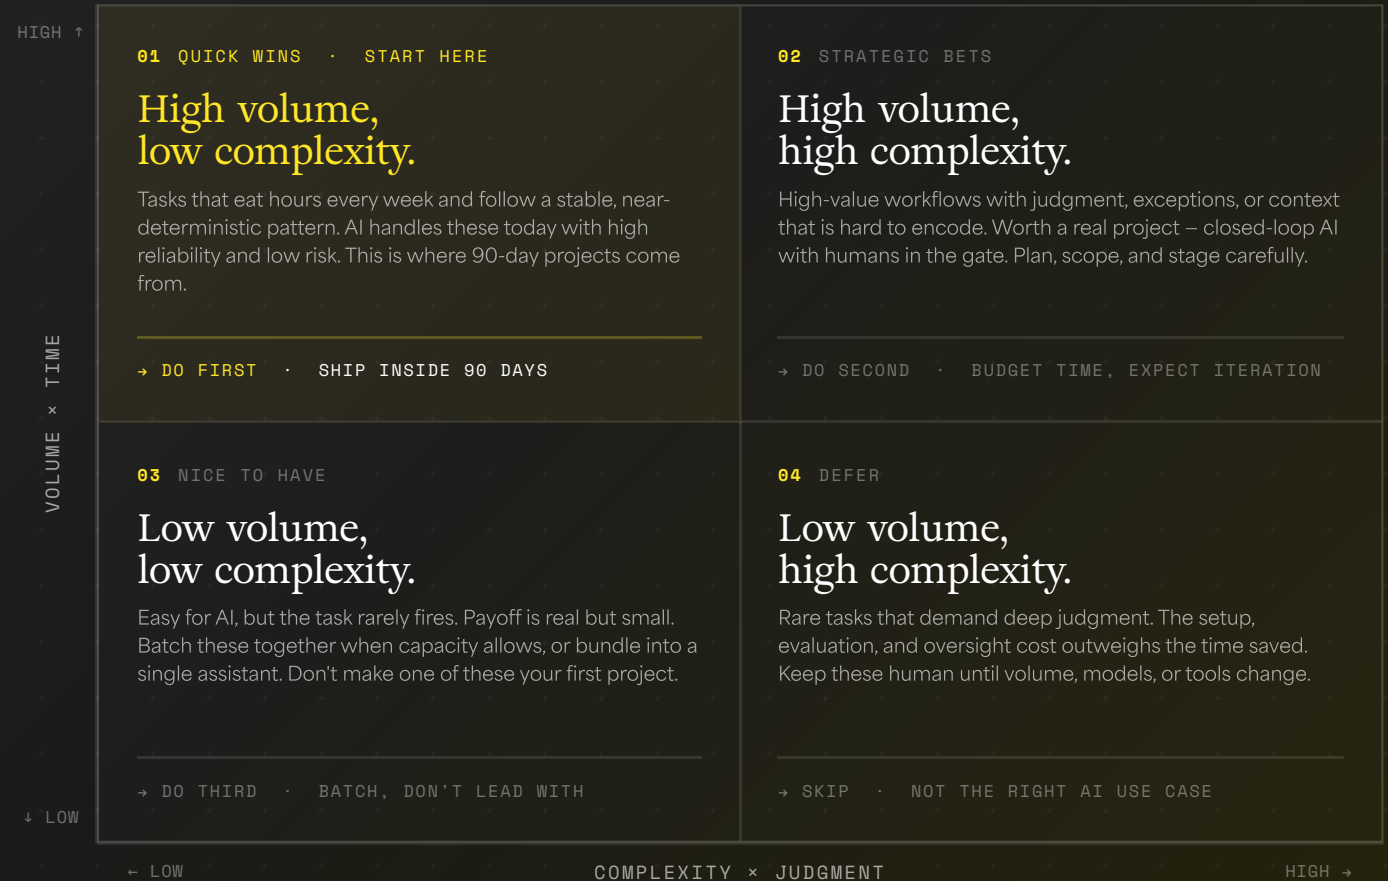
HIGH ↑

VOLUME × TIME

↓ LOW

01 QUICK WINS · START HERE

High volume, low complexity.

Tasks that eat hours every week and follow a stable, near-deterministic pattern. AI handles these today with high reliability and low risk. This is where 90-day projects come from.

→ DO FIRST · SHIP INSIDE 90 DAYS

02 STRATEGIC BETS

High volume, high complexity.

High-value workflows with judgment, exceptions, or context that is hard to encode. Worth a real project – closed-loop AI with humans in the gate. Plan, scope, and stage carefully.

→ DO SECOND · BUDGET TIME, EXPECT ITERATION

03 NICE TO HAVE

Low volume, low complexity.

Easy for AI, but the task rarely fires. Payoff is real but small. Batch these together when capacity allows, or bundle into a single assistant. Don't make one of these your first project.

→ DO THIRD · BATCH, DON'T LEAD WITH

04 DEFER

Low volume, high complexity.

Rare tasks that demand deep judgment. The setup, evaluation, and oversight cost outweighs the time saved. Keep these human until volume, models, or tools change.

→ SKIP · NOT THE RIGHT AI USE CASE

← LOW COMPLEXITY × JUDGMENT HIGH →